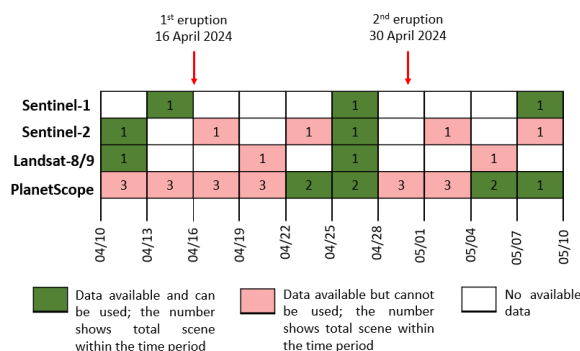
1st eruption
16 April 2024

2nd eruption
30 April 2024

| | | | | | | | | | | |
|---|---|---|---|---|---|---|---|---|---|---|
| Sentinel-1 | | 1 | | | | 1 | | | | 1 |
| Sentinel-2 | 1 | | 1 | | 1 | 1 | | 1 | | 1 |
| Landsat-8/9 | 1 | | | 1 | | 1 | | | 1 | |
| PlanetScope | 3 | 3 | 3 | 3 | 2 | 2 | 3 | 3 | 2 | 1 |

04/10 04/13 04/16 04/19 04/22 04/25 04/28 05/01 05/04 05/07 05/10

Data available and can be used; the number shows total scene within the time period

Data available but cannot be used; the number shows total scene within the time period

No available data